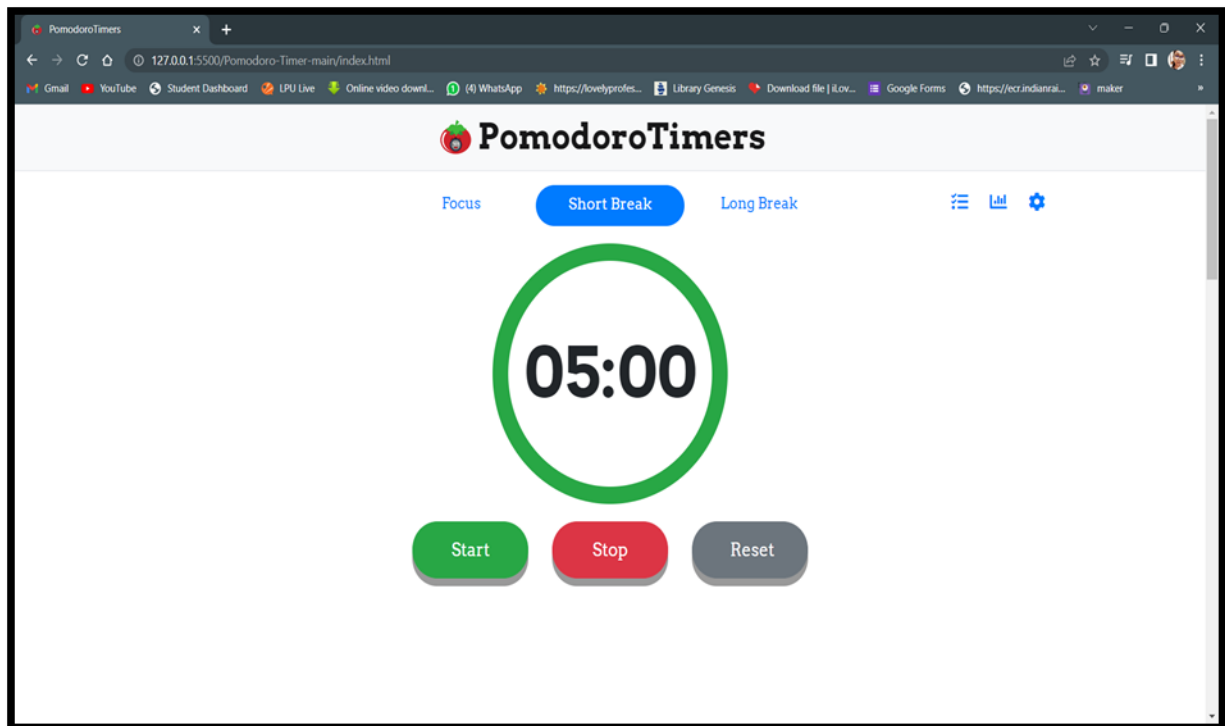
PomodoroTimers

127.0.0.1:5500/Pomodoro-Timer-main/index.html

Gmail YouTube Student Dashboard LPU Live Online video downl... (4) WhatsApp https://lovelyprofes... Library Genesis Download file | iLov... Google Forms https://ecr.indianrai... maker

PomodoroTimers

Focus Short Break Long Break

05:00

Start Stop Reset